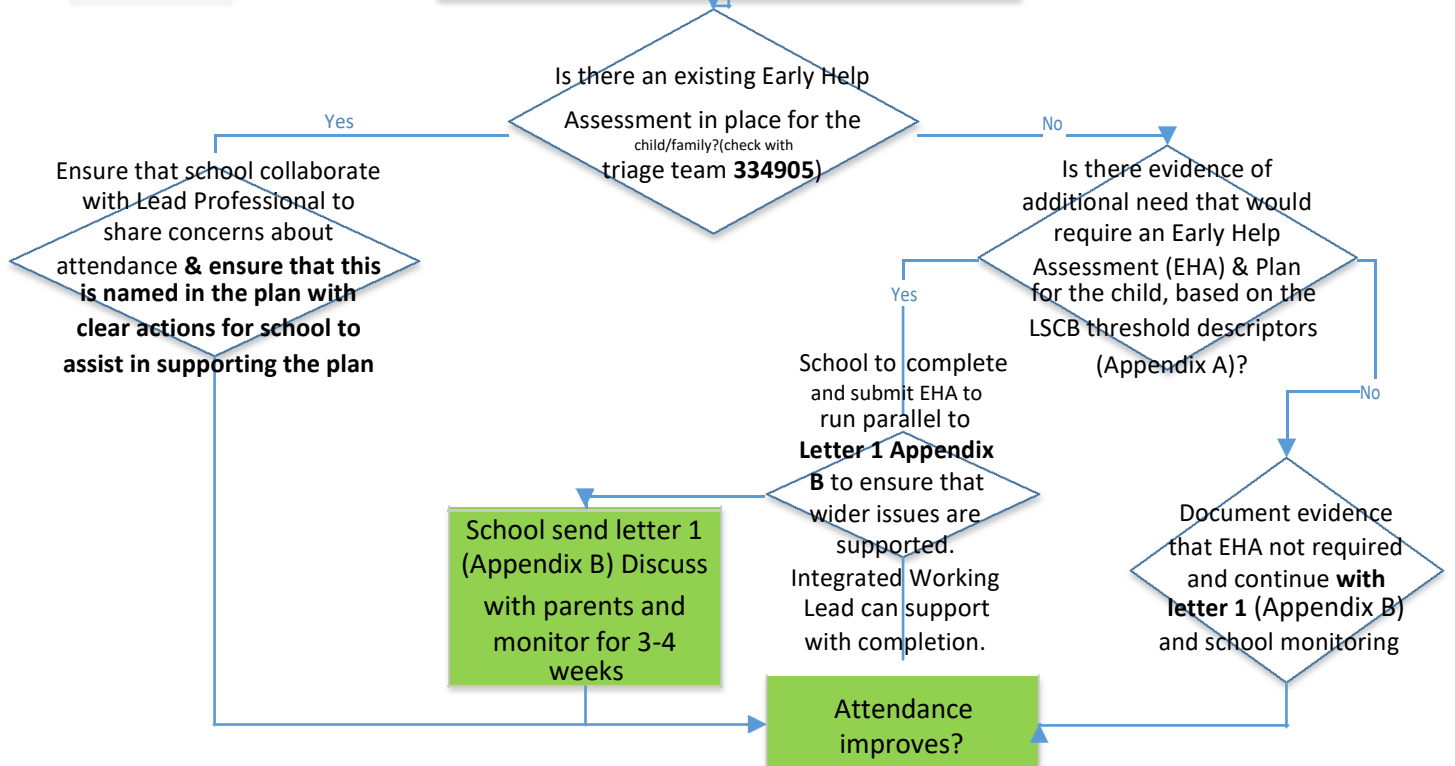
Is there an existing Early Help Assessment in place for the child/family?(check with triage team **334905**)

Yes

No

Ensure that school collaborate with Lead Professional to share concerns about attendance **& ensure that this is named in the plan with clear actions for school to assist in supporting the plan**

Is there evidence of additional need that would require an Early Help Assessment (EHA) & Plan for the child, based on the LSCB threshold descriptors (Appendix A)?

Yes

No

School to complete and submit EHA to run parallel to **Letter 1 Appendix B** to ensure that wider issues are supported. Integrated Working Lead can support with completion.

Document evidence that EHA not required and continue **with letter 1** (Appendix B) and school monitoring

School send letter 1 (Appendix B) Discuss with parents and monitor for 3-4 weeks

Attendance improves?